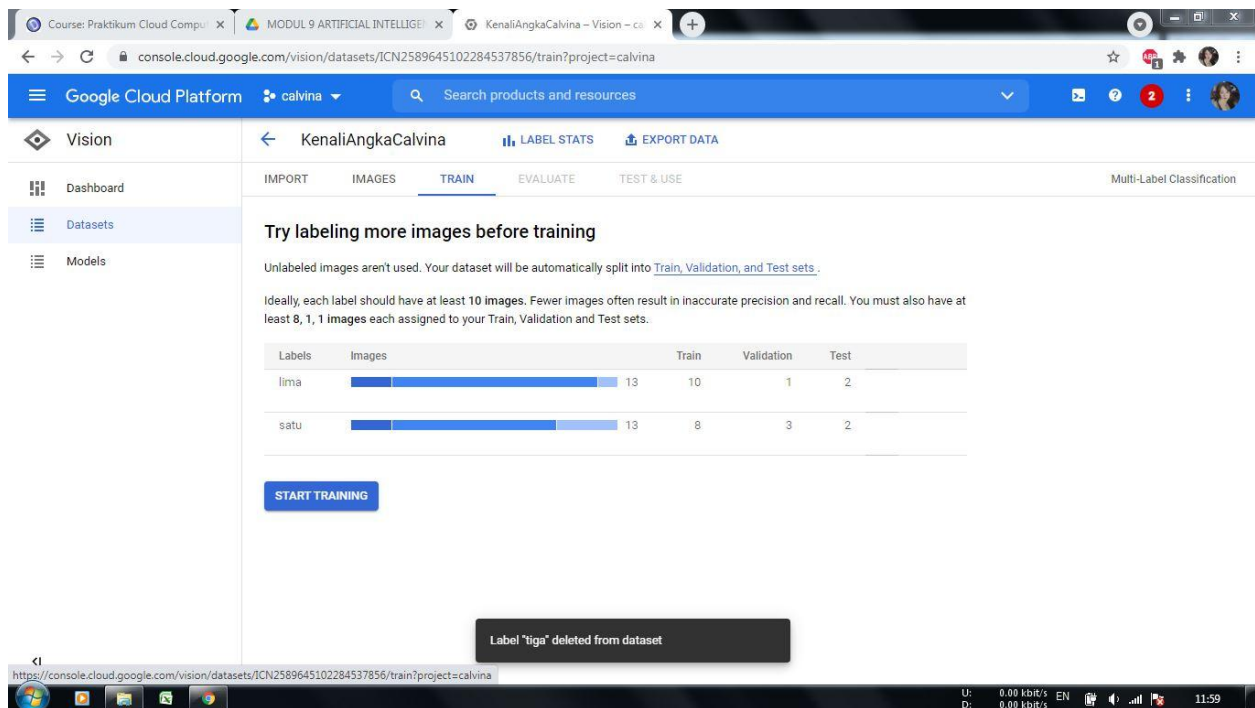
Course: Praktikum Cloud Comput ×
MODUL 9 ARTIFICIAL INTELLIGEN ×
KenaliAngkaCalvina – Vision – ca ×

console.cloud.google.com/vision/datasets/ICN2589645102284537856/train?project=calvina

Google Cloud Platform calvina
Search products and resources
2

Vision
Dashboard
Datasets
Models

KenaliAngkaCalvina LABEL STATS EXPORT DATA

IMPORT IMAGES TRAIN EVALUATE TEST & USE
Multi-Label Classification

Try labeling more images before training

Unlabeled images aren't used. Your dataset will be automatically split into Train, Validation, and Test sets .

Ideally, each label should have at least 10 images. Fewer images often result in inaccurate precision and recall. You must also have at least 8, 1, 1 images each assigned to your Train, Validation and Test sets.

| Labels | Images | Train | Validation | Test |
|---|---|---|---|---|
| lima | 13 | 10 | 1 | 2 |
| satu | 13 | 8 | 3 | 2 |

START TRAINING

Label "tiga" deleted from dataset

https://console.cloud.google.com/vision/datasets/ICN2589645102284537856/train?project=calvina

U: 0.00 kbit/s
D: 0.00 kbit/s
EN
11:59